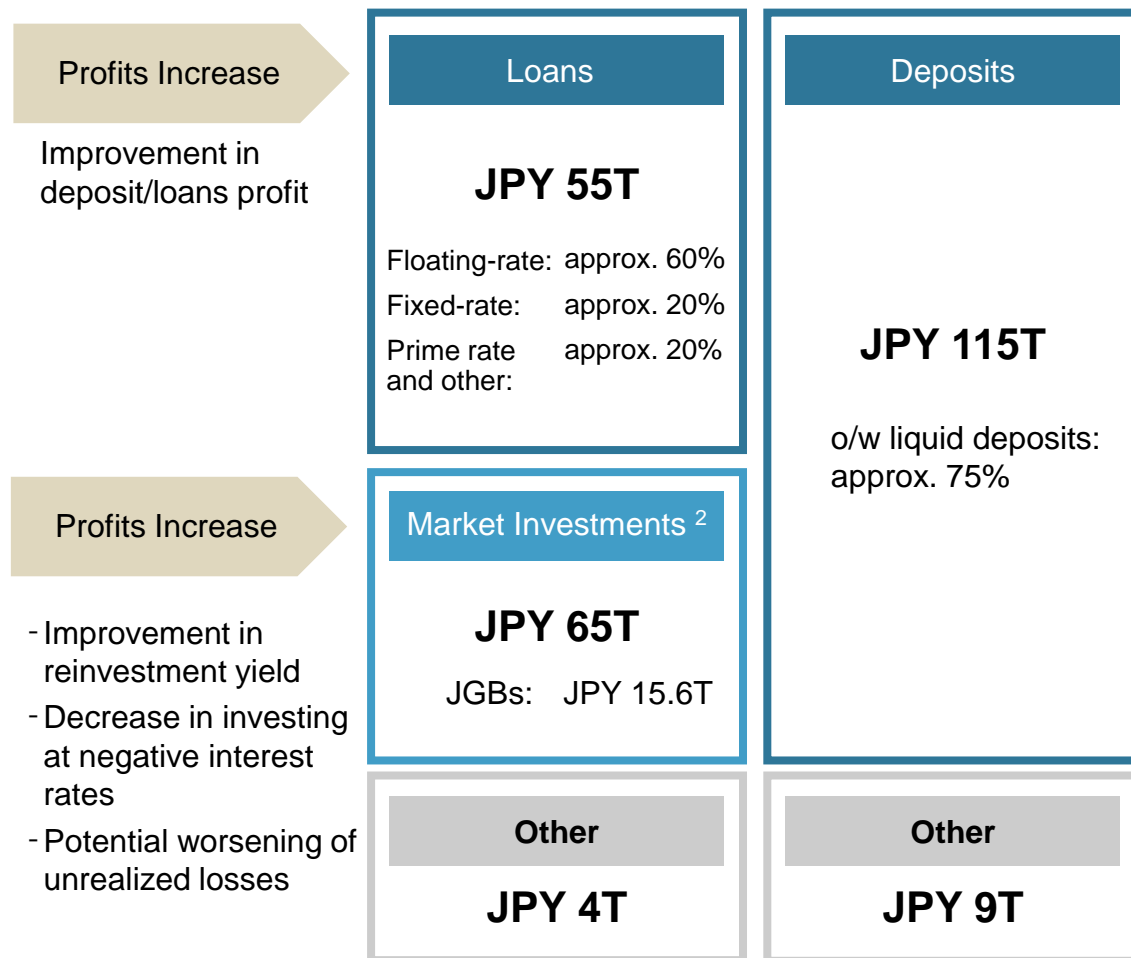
Profits Increase

Improvement in deposit/loans profit

Loans

JPY 55T

Floating-rate: approx. 60%
Fixed-rate: approx. 20%
Prime rate and other: approx. 20%

Deposits

JPY 115T

o/w liquid deposits: approx. 75%

Profits Increase

- Improvement in reinvestment yield
- Decrease in investing at negative interest rates
- Potential worsening of unrealized losses

Market Investments $^{2}$

JPY 65T

JGBs: JPY 15.6T

Other

JPY 4T

Other

JPY 9T